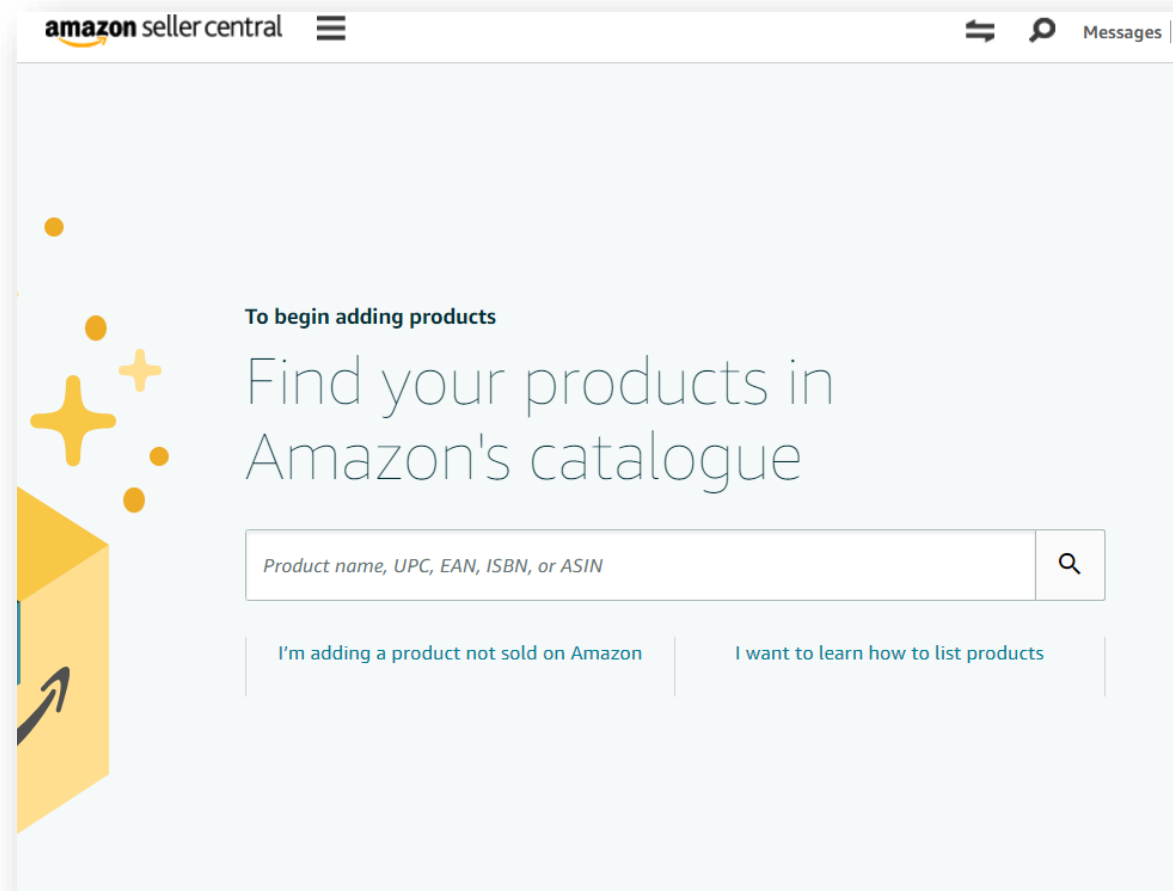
amazon seller central

Messages

To begin adding products

Find your products in Amazon's catalogue

Product name, UPC, EAN, ISBN, or ASIN

I'm adding a product not sold on Amazon

I want to learn how to list products